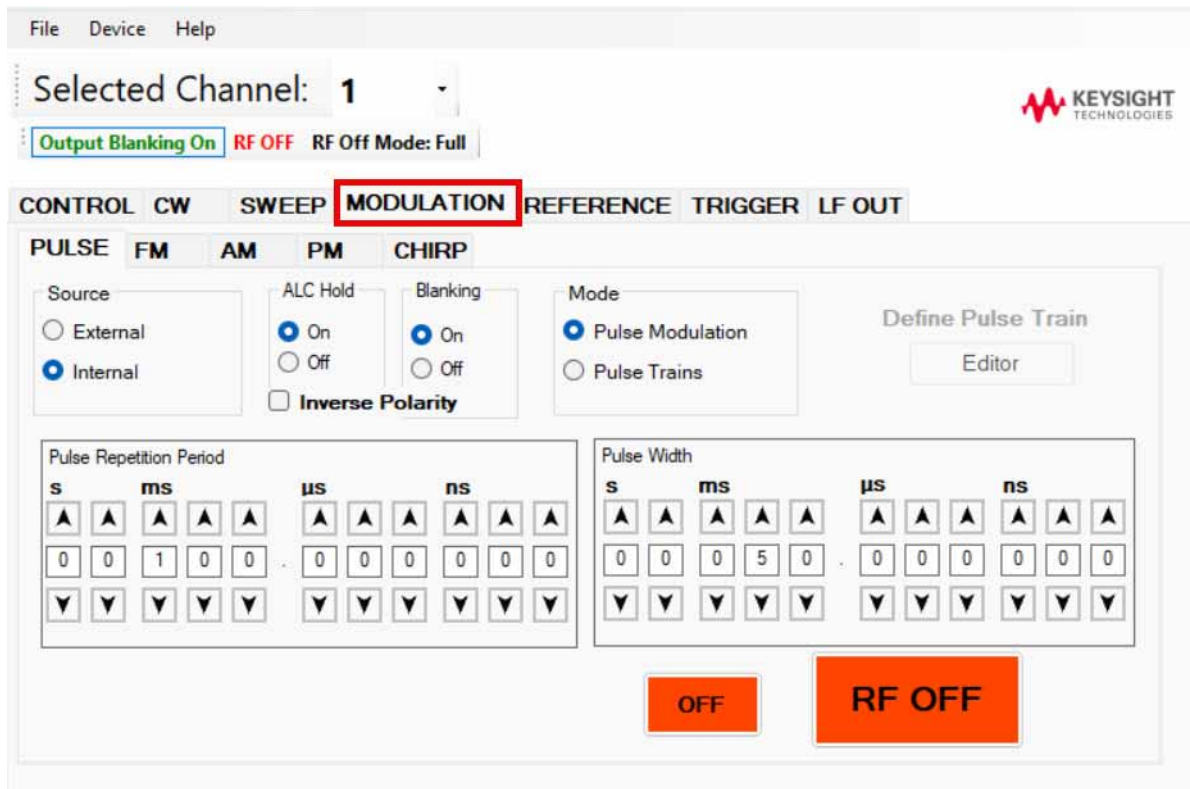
File Device Help

Selected Channel: 1

KEYSIGHT TECHNOLOGIES

Output Blanking On RF OFF RF Off Mode: Full

CONTROL CW SWEEP MODULATION REFERENCE TRIGGER LF OUT

PULSE FM AM PM CHIRP

Source
External
Internal

ALC Hold
On
Off

Blanking
On
Off

Inverse Polarity

Mode
Pulse Modulation
Pulse Trains

Define Pulse Train
Editor

Pulse Repetition Period
s ms µs ns
0 0 1 0 0 . 0 0 0 0 0 0

Pulse Width
s ms µs ns
0 0 0 5 0 . 0 0 0 0 0 0

OFF

RF OFF